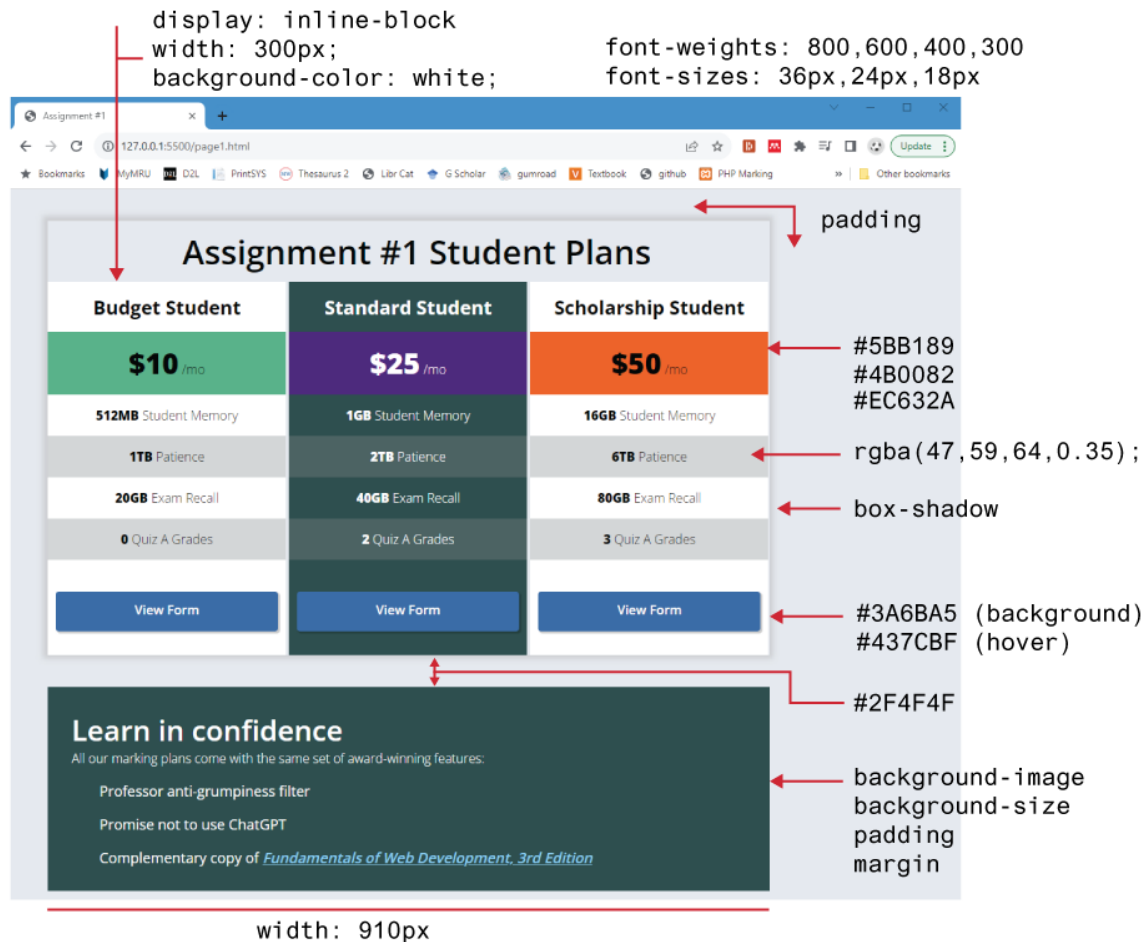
display: inline-block
width: 300px;
background-color: white;

font-weights: 800,600,400,300
font-sizes: 36px,24px,18px

Assignment #1

127.0.0.1:5500/page1.html

Update

Bookmarks MyMRU D2L PrintSYS Thesaurus 2 Libr Cat G Scholar gumroad Textbook github PHP Marking Other bookmarks

padding

Assignment #1 Student Plans

Budget Student

Standard Student

Scholarship Student

$10 /mo

$25 /mo

$50 /mo

#5BB189
#4B0082
#EC632A

512MB Student Memory

1GB Student Memory

16GB Student Memory

1TB Patience

2TB Patience

6TB Patience

rgba(47,59,64,0.35);

20GB Exam Recall

40GB Exam Recall

80GB Exam Recall

box-shadow

0 Quiz A Grades

2 Quiz A Grades

3 Quiz A Grades

View Form

View Form

View Form

#3A6BA5 (background)
#437CBF (hover)

#2F4F4F

Learn in confidence

All our marking plans come with the same set of award-winning features:

Professor anti-grumpiness filter

Promise not to use ChatGPT

Complementary copy of Fundamentals of Web Development, 3rd Edition

background-image
background-size
padding
margin

width: 910px